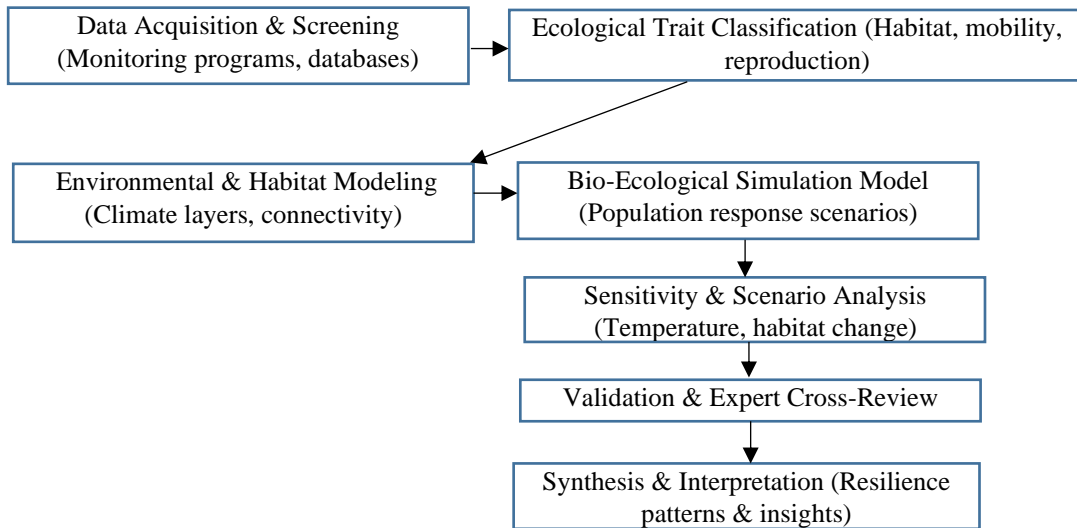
Data Acquisition & Screening (Monitoring programs, databases)

Ecological Trait Classification (Habitat, mobility, reproduction)

Environmental & Habitat Modeling (Climate layers, connectivity)

Bio-Ecological Simulation Model (Population response scenarios)

Sensitivity & Scenario Analysis (Temperature, habitat change)

Validation & Expert Cross-Review

Synthesis & Interpretation (Resilience patterns & insights)